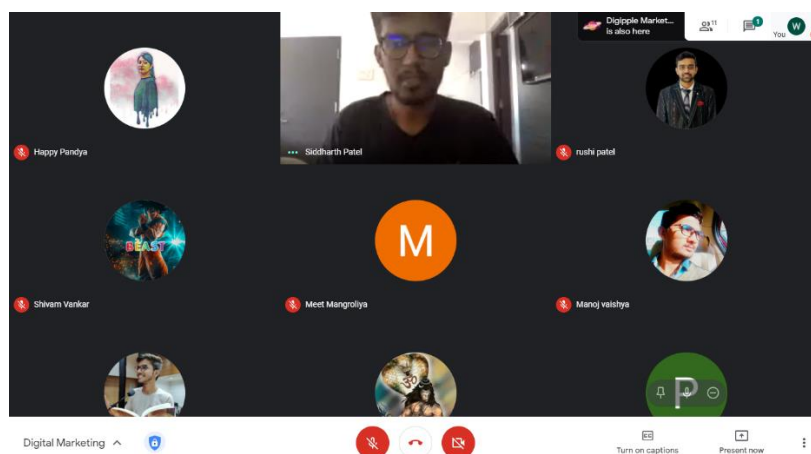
Digipple Market... is also here

11

1

You

W

Happy Pandya

Siddharth Patel

rushi patel

BEAST

Shivam Vankar

M

Meet Mangroliya

Manoj vaishya

P

Digital Marketing

Turn on captions

Present now